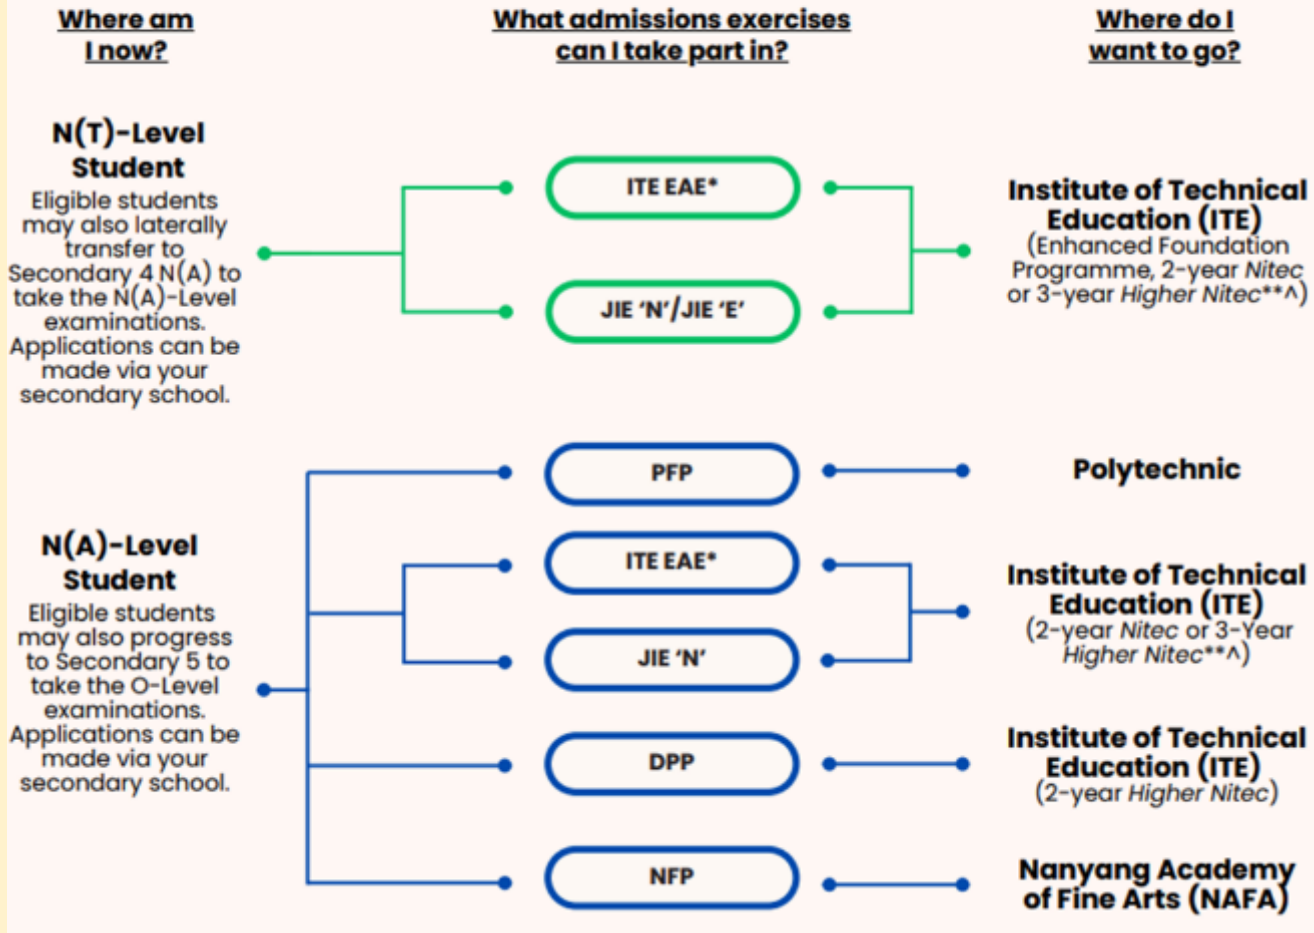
Where am I now?

What admissions exercises can I take part in?

Where do I want to go?

N(T)-Level Student
Eligible students may also laterally transfer to Secondary 4 N(A) to take the N(A)-Level examinations. Applications can be made via your secondary school.

ITE EAE*

JIE 'N'/JIE 'E'

Institute of Technical Education (ITE)
(Enhanced Foundation Programme, 2-year Nitec or 3-year Higher Nitec**^)

PFP

Polytechnic

N(A)-Level Student
Eligible students may also progress to Secondary 5 to take the O-Level examinations. Applications can be made via your secondary school.

ITE EAE*

JIE 'N'

Institute of Technical Education (ITE)
(2-year Nitec or 3-Year Higher Nitec**^)

DPP

Institute of Technical Education (ITE)
(2-year Higher Nitec)

NFP

Nanyang Academy of Fine Arts (NAFA)